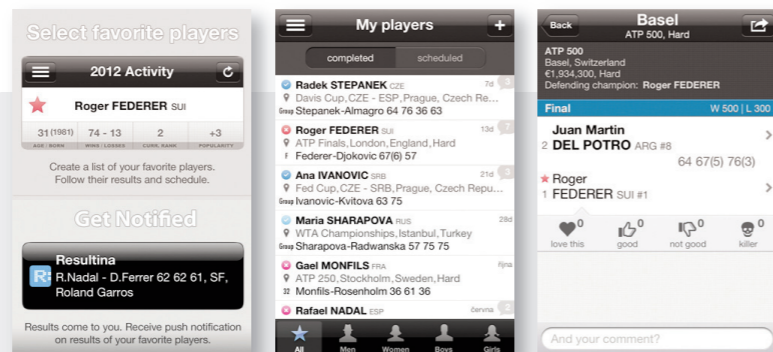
Select favorite players

2012 Activity

Roger FEDERER SUI

31 (1981) AGE / BORN | 74 - 13 WINS / LOSSES | 2 CURR. RANK | +3 POPULARITY

Create a list of your favorite players. Follow their results and schedule.

Get Notified

Resultina
R.Nadal - D.Ferrer 62 62 61, SF, Roland Garros

Results come to you. Receive push notification on results of your favorite players.

My players

completed | scheduled

Radek STEPANEK CZE 7d
Davis Cup,CZE - ESP,Prague, Czech Re...
Group Stepanek-Almagro 64 76 36 63

Roger FEDERER SUI 13d
ATP Finals, London, England, Hard
F Federer-Djokovic 67(6) 57

Ana IVANOVIC SRB 21d
Fed Cup,CZE - SRB,Prague, Czech Repu...
Group Ivanovic-Kvitova 63 75

Maria SHARAPOVA RUS 28d
WTA Championships,Istanbul,Turkey
Group Sharapova-Radwanska 57 75 75

Gael MONFILS FRA října
ATP 250, Stockholm, Sweden, Hard
32 Monfils-Rosenholm 36 61 36

Rafael NADAL ESP července

All Men Women Boys Girls

Back
Basel
ATP 500, Hard

ATP 500
Basel, Switzerland
€1,934,300, Hard
Defending champion: Roger FEDERER

Final W 500 | L 300

Juan Martin
2 DEL POTRO ARG #8
64 67(5) 76(3)

Roger
1 FEDERER SUI #1

0 love this | 0 good | 0 not good | 0 killer

And your comment?